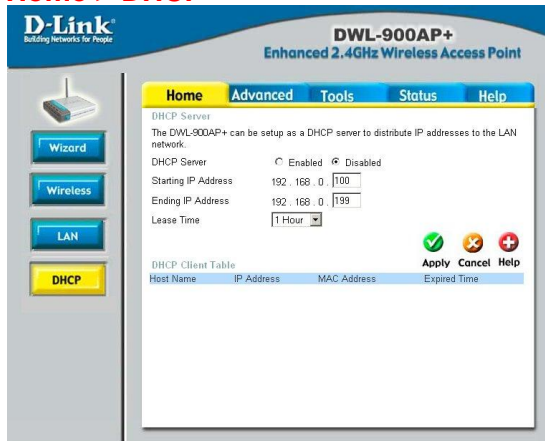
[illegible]

D-Link
Building Networks for People

DWL-900AP+
Enhanced 2.4GHz Wireless Access Point

Wizard
Wireless
LAN
DHCP

Home | Advanced | Tools | Status | Help

DHCP Server
The DWL-900AP+ can be setup as a DHCP server to distribute IP addresses to the LAN network.

DHCP Server ○ Enabled ◉ Disabled
Starting IP Address 192 . 168 . 0 . 100
Ending IP Address 192 . 168 . 0 . 199
Lease Time 1 Hour

Apply Cancel Help

DHCP Client Table

| Host Name | IP Address | MAC Address | Expired Time |
|---|---|---|---|